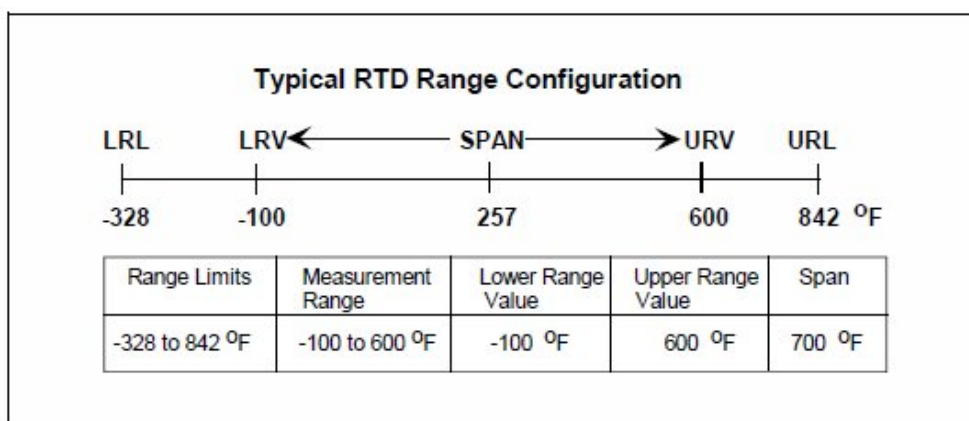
Typical RTD Range Configuration

LRL LRV SPAN URV URL

-328 -100 257 600 842 $^{O}$F

| Range Limits | Measurement Range | Lower Range Value | Upper Range Value | Span |
|---|---|---|---|---|
| -328 to 842 $^{O}$F | -100 to 600 $^{O}$F | -100 $^{O}$F | 600 $^{O}$F | 700 $^{O}$F |